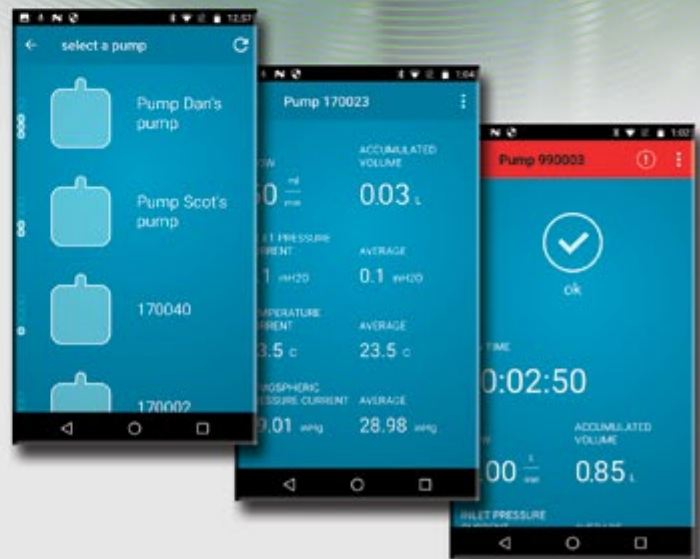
12:57

select a pump

Pump Dan's pump

Pump Scot's pump

170040

170002

1:04

Pump 170023

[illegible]OW

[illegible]0 $\frac{ml}{min}$

ACCUMULATED VOLUME

0.03 L

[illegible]LET PRESSURE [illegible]RENT

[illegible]1 inH2O

AVERAGE

0.1 inH2O

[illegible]MPERATURE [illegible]RENT

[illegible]3.5 C

AVERAGE

23.5 C

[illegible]MOSPHERIC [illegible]SSURE CURRENT

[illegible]9.01 inHg

AVERAGE

28.98 inHg

1:02

Pump 990003

ok

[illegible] TIME

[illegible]0:02:50

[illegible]W

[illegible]00 $\frac{L}{min}$

ACCUMULATED VOLUME

0.85 L

INLET PRESSURE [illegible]

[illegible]